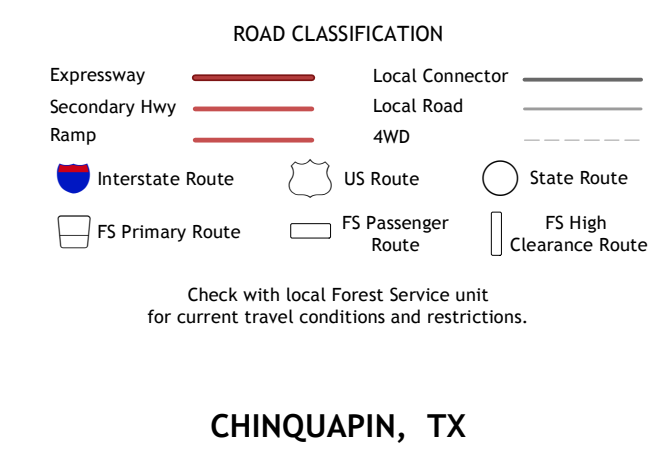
ROAD CLASSIFICATION

Expressway
Local Connector
Secondary Hwy
Local Road
Ramp
4WD

Interstate Route
US Route
State Route

FS Primary Route
FS Passenger Route
FS High Clearance Route

Check with local Forest Service unit for current travel conditions and restrictions.

CHINQUAPIN, TX